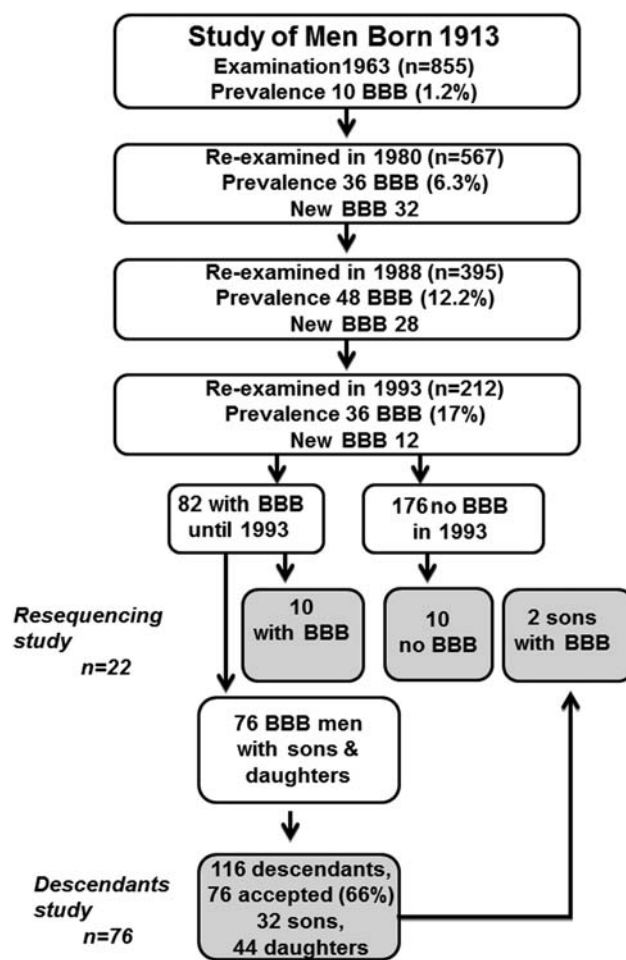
Study of Men Born 1913
Examination1963 (n=855)
Prevalence 10 BBB (1.2%)

Re-examined in 1980 (n=567)
Prevalence 36 BBB (6.3%)
New BBB 32

Re-examined in 1988 (n=395)
Prevalence 48 BBB (12.2%)
New BBB 28

Re-examined in 1993 (n=212)
Prevalence 36 BBB (17%)
New BBB 12

82 with BBB until 1993

176no BBB in 1993

Resequencing study n=22

10 with BBB

10 no BBB

2 sons with BBB

76 BBB men with sons & daughters

Descendants study n=76

116 descendants, 76 accepted (66%) 32 sons, 44 daughters